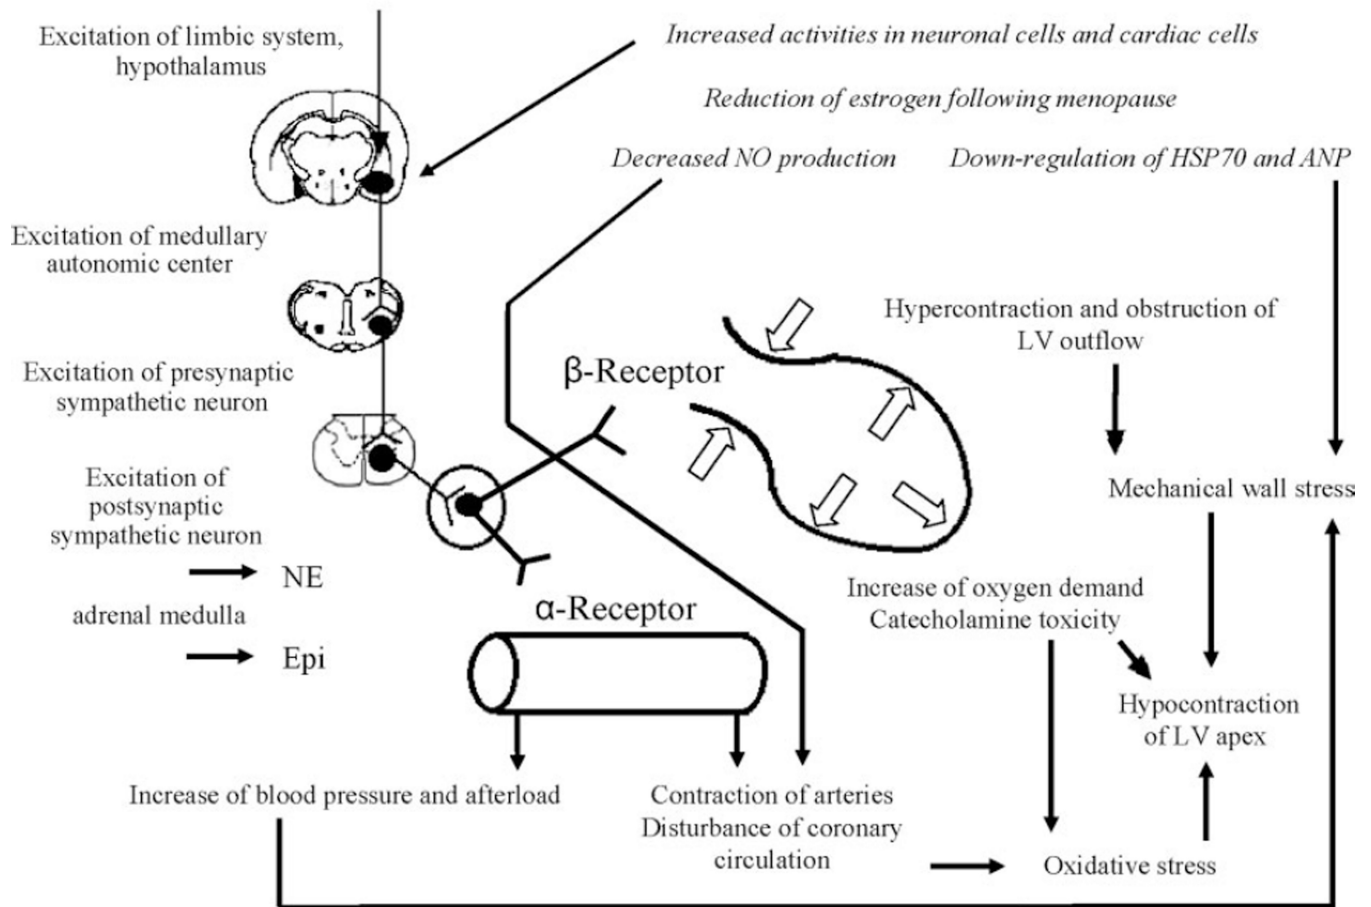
Excitation of limbic system, hypothalamus

Increased activities in neuronal cells and cardiac cells

Reduction of estrogen following menopause

Decreased NO production

Down-regulation of HSP70 and ANP

Excitation of medullary autonomic center

Hypercontraction and obstruction of LV outflow

Excitation of presynaptic sympathetic neuron

β-Receptor

Excitation of postsynaptic sympathetic neuron

Mechanical wall stress

NE

adrenal medulla

Epi

α-Receptor

Increase of oxygen demand
Catecholamine toxicity

Hypocontraction of LV apex

Increase of blood pressure and afterload

Contraction of arteries
Disturbance of coronary circulation

Oxidative stress